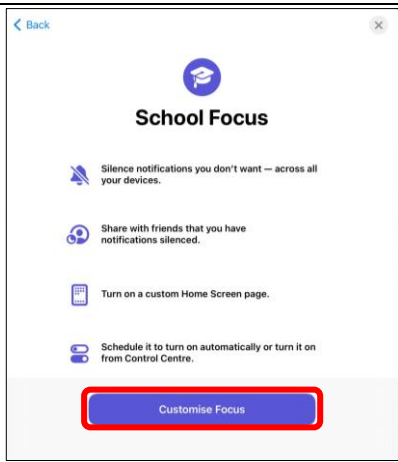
< Back

School Focus

Silence notifications you don't want — across all your devices.

Share with friends that you have notifications silenced.

Turn on a custom Home Screen page.

Schedule it to turn on automatically or turn it on from Control Centre.

Customise Focus